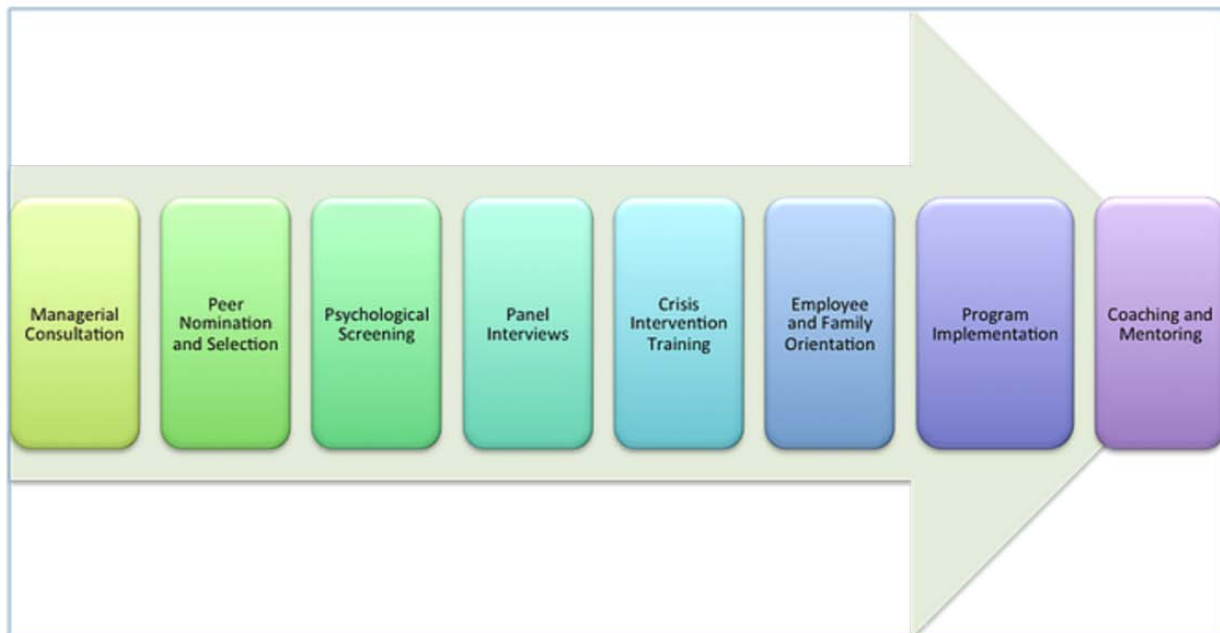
Managerial Consultation

Peer Nomination and Selection

Psychological Screening

Panel Interviews

Crisis Intervention Training

Employee and Family Orientation

Program Implementation

Coaching and Mentoring